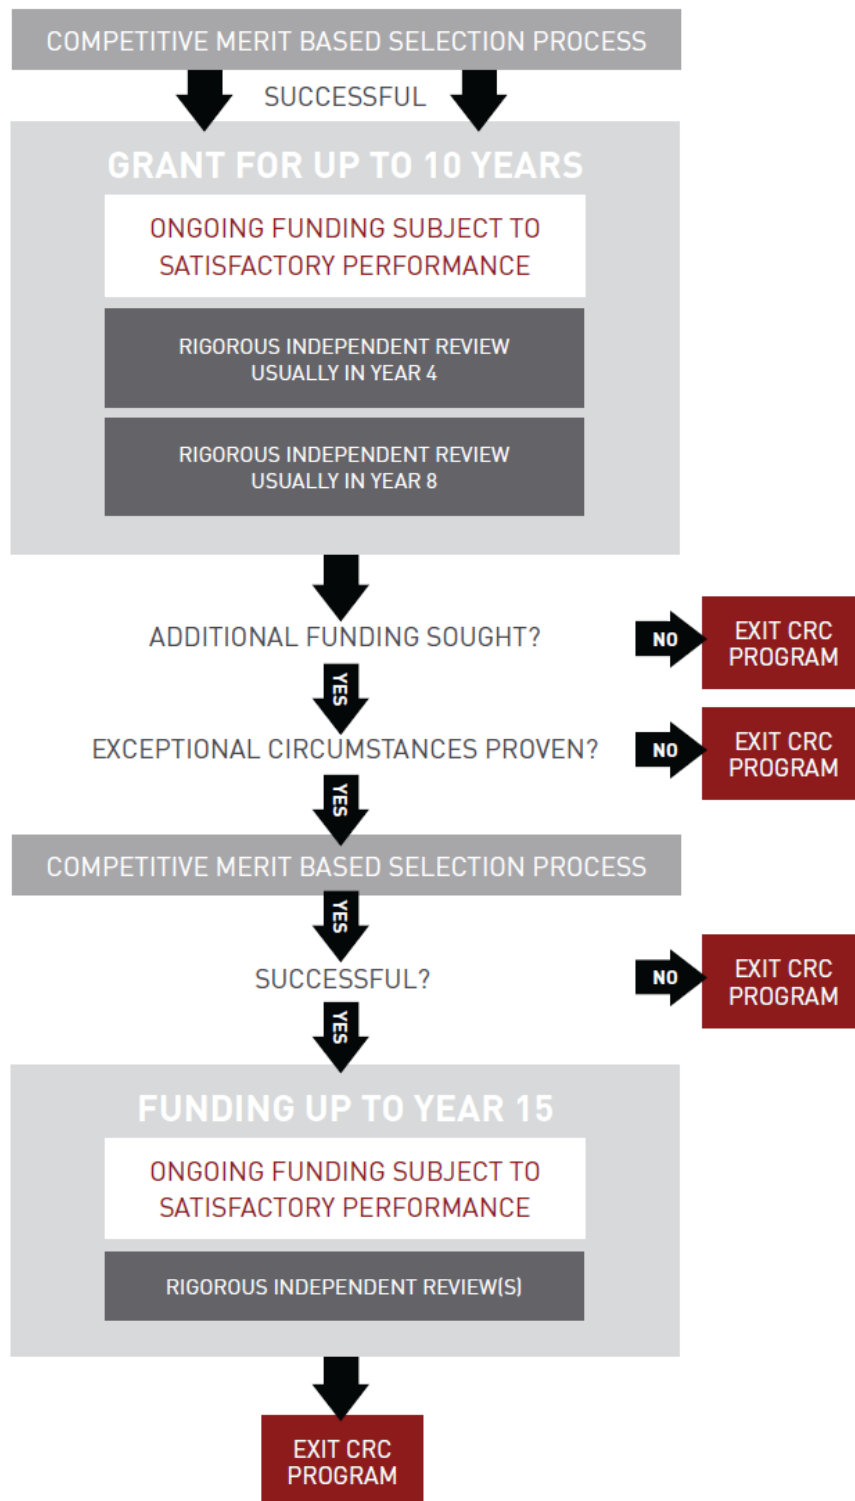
COMPETITIVE MERIT BASED SELECTION PROCESS

SUCCESSFUL

GRANT FOR UP TO 10 YEARS

ONGOING FUNDING SUBJECT TO SATISFACTORY PERFORMANCE

RIGOROUS INDEPENDENT REVIEW USUALLY IN YEAR 4

RIGOROUS INDEPENDENT REVIEW USUALLY IN YEAR 8

ADDITIONAL FUNDING SOUGHT?

NO

EXIT CRC PROGRAM

YES

EXCEPTIONAL CIRCUMSTANCES PROVEN?

NO

EXIT CRC PROGRAM

YES

COMPETITIVE MERIT BASED SELECTION PROCESS

YES

SUCCESSFUL?

NO

EXIT CRC PROGRAM

YES

FUNDING UP TO YEAR 15

ONGOING FUNDING SUBJECT TO SATISFACTORY PERFORMANCE

RIGOROUS INDEPENDENT REVIEW(S)

EXIT CRC PROGRAM